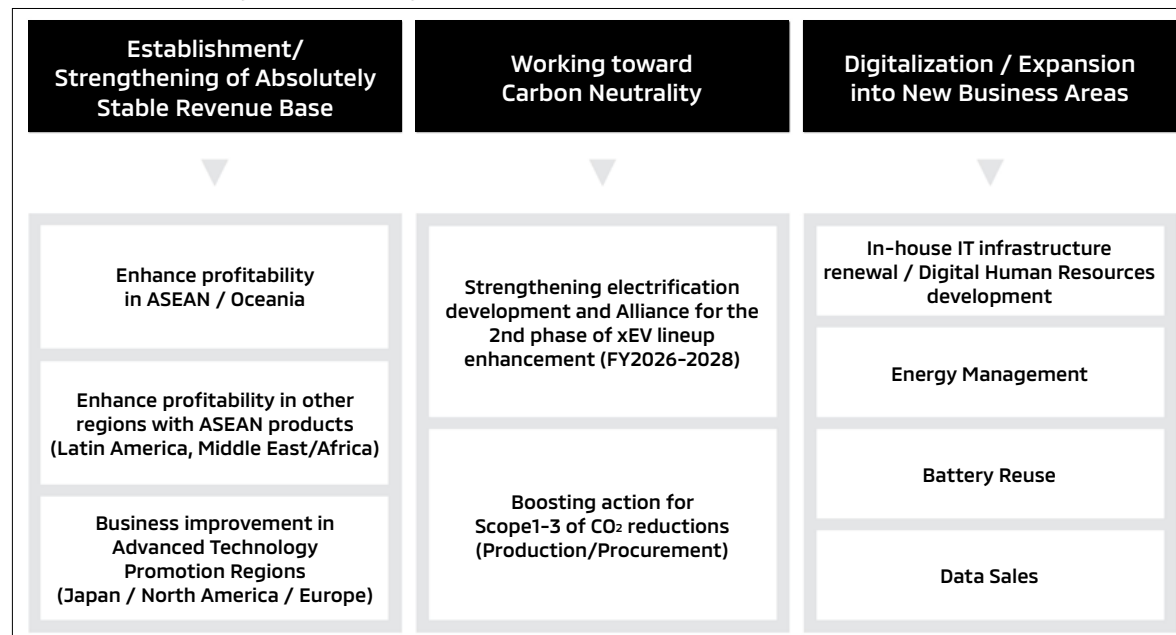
Establishment/ Strengthening of Absolutely Stable Revenue Base

Enhance profitability in ASEAN / Oceania

Enhance profitability in other regions with ASEAN products (Latin America, Middle East/Africa)

Business improvement in Advanced Technology Promotion Regions (Japan / North America / Europe)

Working toward Carbon Neutrality

Strengthening electrification development and Alliance for the 2nd phase of xEV lineup enhancement (FY2026-2028)

Boosting action for Scope1-3 of $CO_2$ reductions (Production/Procurement)

Digitalization / Expansion into New Business Areas

In-house IT infrastructure renewal / Digital Human Resources development

Energy Management

Battery Reuse

Data Sales